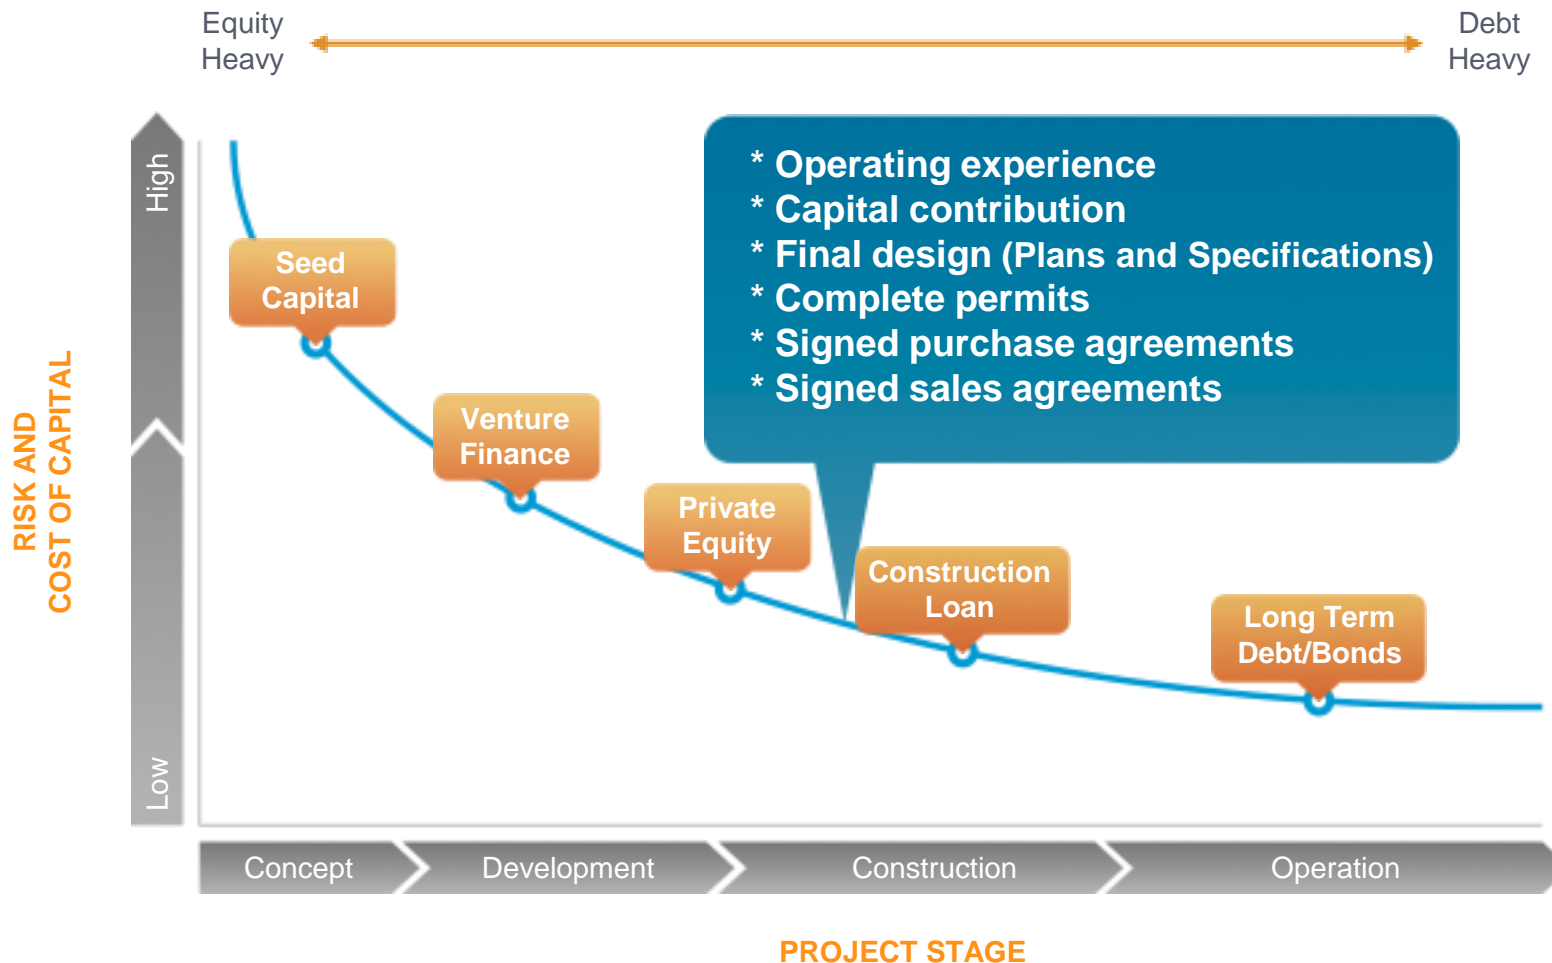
Equity Heavy

Debt Heavy

RISK AND COST OF CAPITAL

High

Low

Seed Capital

Venture Finance

Private Equity

Construction Loan

Long Term Debt/Bonds

* Operating experience
* Capital contribution
* Final design (Plans and Specifications)
* Complete permits
* Signed purchase agreements
* Signed sales agreements

Concept

Development

Construction

Operation

PROJECT STAGE